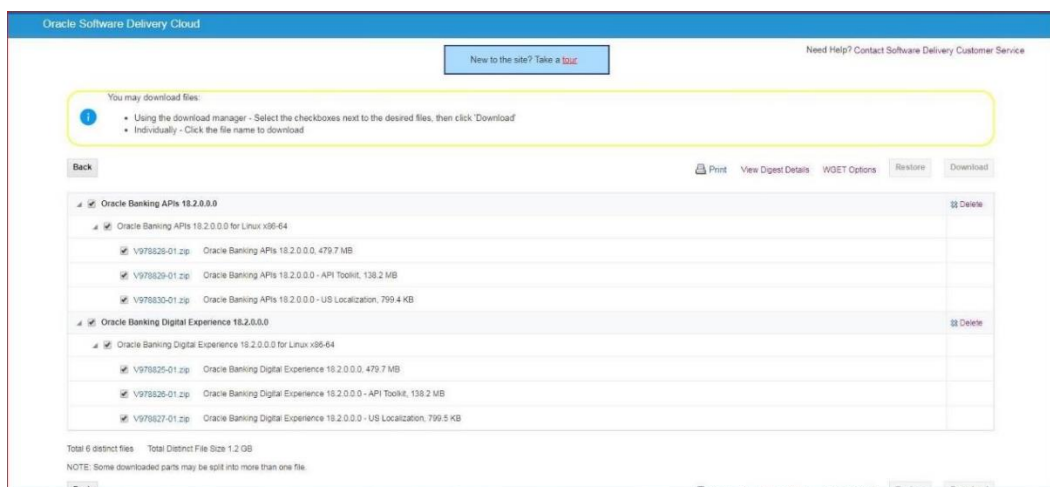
Oracle Software Delivery Cloud

New to the site? Take a tour

Need Help? Contact Software Delivery Customer Service

You may download files:

- Using the download manager - Select the checkboxes next to the desired files, then click 'Download'
- Individually - Click the file name to download

Back

Print View Digest Details WGET Options Restore Download

Oracle Banking APIs 18.2.0.0.0 Delete

Oracle Banking APIs 18.2.0.0.0 for Linux x86-64

V978828-01.zip Oracle Banking APIs 18.2.0.0.0, 479.7 MB

V978829-01.zip Oracle Banking APIs 18.2.0.0.0 - API Toolkit, 138.2 MB

V978830-01.zip Oracle Banking APIs 18.2.0.0.0 - US Localization, 799.4 KB

Oracle Banking Digital Experience 18.2.0.0.0 Delete

Oracle Banking Digital Experience 18.2.0.0.0 for Linux x86-64

V978825-01.zip Oracle Banking Digital Experience 18.2.0.0.0, 479.7 MB

V978826-01.zip Oracle Banking Digital Experience 18.2.0.0.0 - API Toolkit, 138.2 MB

V978827-01.zip Oracle Banking Digital Experience 18.2.0.0.0 - US Localization, 799.5 KB

Total 6 distinct files Total Distinct File Size 1.2 GB

NOTE: Some downloaded parts may be split into more than one file.